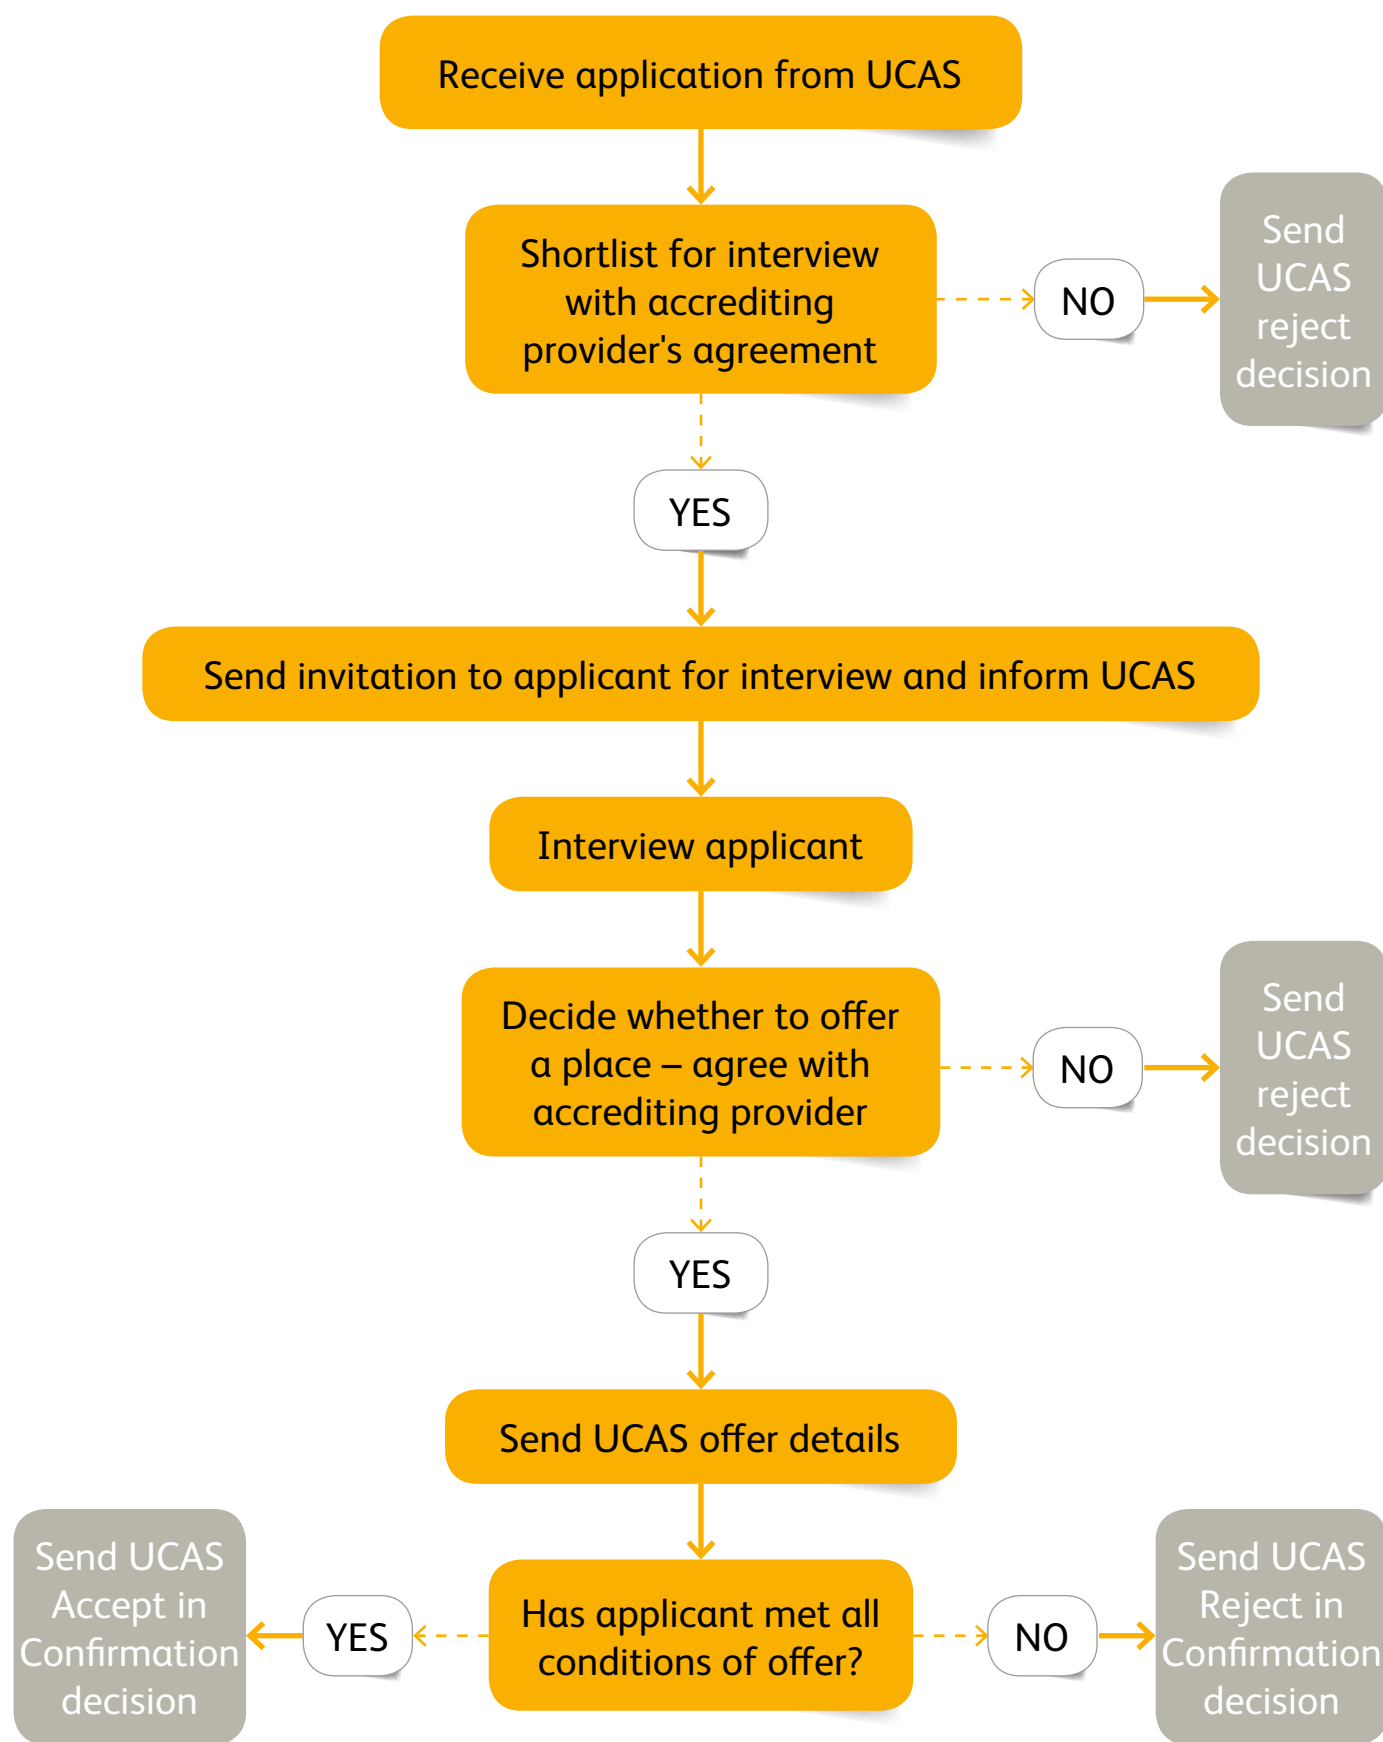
Receive application from UCAS

Shortlist for interview with accrediting provider's agreement

NO

Send UCAS reject decision

YES

Send invitation to applicant for interview and inform UCAS

Interview applicant

Decide whether to offer a place – agree with accrediting provider

NO

Send UCAS reject decision

YES

Send UCAS offer details

Send UCAS Accept in Confirmation decision

YES

Has applicant met all conditions of offer?

NO

Send UCAS Reject in Confirmation decision